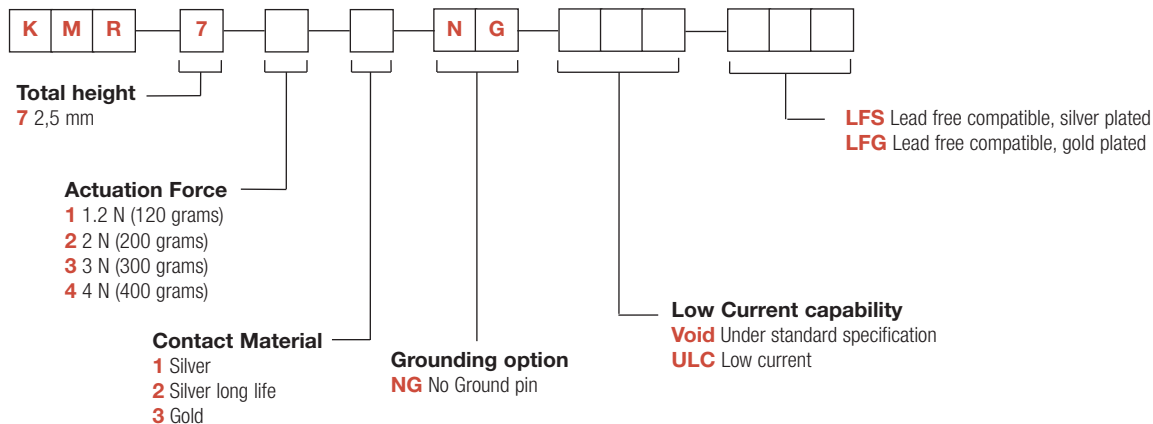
K M R 7 N G

LFS Lead free compatible, silver plated
LFG Lead free compatible, gold plated

Total height
7 2,5 mm

Actuation Force
1 1.2 N (120 grams)
2 2 N (200 grams)
3 3 N (300 grams)
4 4 N (400 grams)

Low Current capability
Void Under standard specification
ULC Low current

Contact Material
1 Silver
2 Silver long life
3 Gold

Grounding option
NG No Ground pin